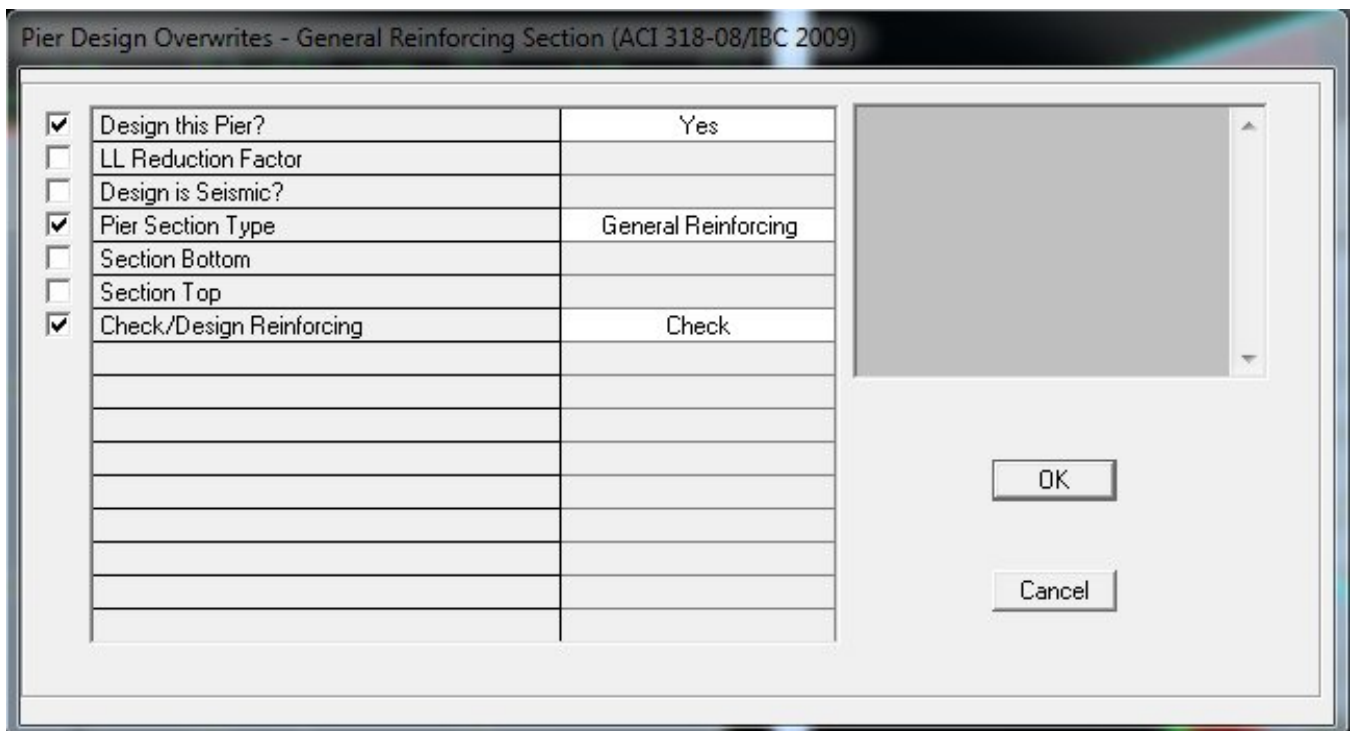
Pier Design Overwrites - General Reinforcing Section (ACI 318-08/IBC 2009)

| | | |
|---|---|---|
| ☑ | Design this Pier? | Yes |
| ☐ | LL Reduction Factor | |
| ☐ | Design is Seismic? | |
| ☑ | Pier Section Type | General Reinforcing |
| ☐ | Section Bottom | |
| ☐ | Section Top | |
| ☑ | Check/Design Reinforcing | Check |

OK

Cancel